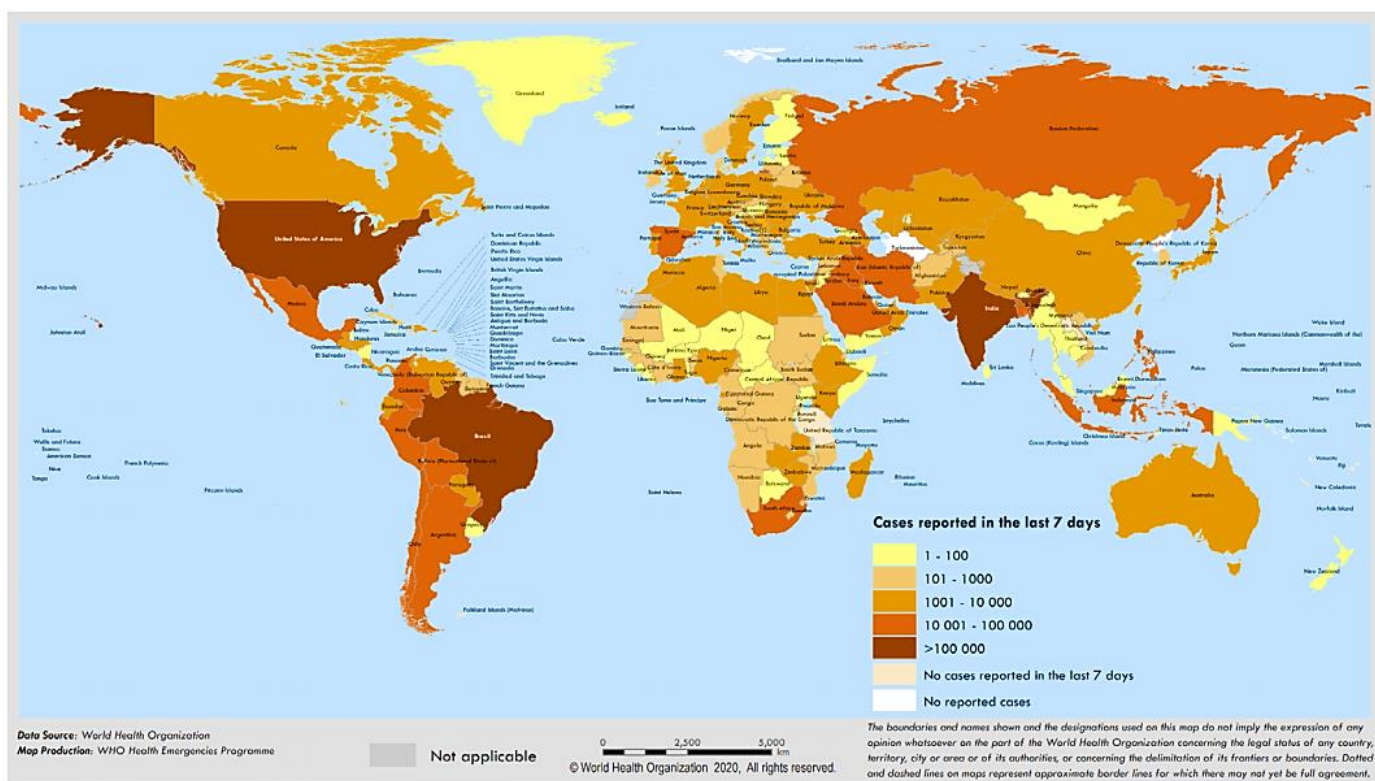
Greenland
Svalbard and Jan Mayen Islands
Russian Federation
Canada
United States of America
Brazil
India
China
Mongolia
Kazakhstan
Australia
New Zealand
Mexico
Argentina
Chile
Peru
Colombia
Saint Pierre and Miquelon
Bermuda
Bahamas
Cuba
Turks and Caicos Islands
Dominican Republic
Puerto Rico
United States Virgin Islands
British Virgin Islands
Anguilla
Saint Martin
Sint Maarten
Saint Barthélemy
Bonaire, Sint Eustatius and Saba
Saint Kitts and Nevis
Antigua and Barbuda
Montserrat
Guadeloupe
Dominica
Martinique
Saint Lucia
Barbados
Saint Vincent and the Grenadines
Grenada
Trinidad and Tobago
French Guiana
Midway Islands
Johnston Atoll
Tokelau
Wallis and Futuna
Samoa
American Samoa
Niue
Tonga
Cook Islands
French Polynesia
Pitcairn Islands
Saint Helena
Falkland Islands (Malvinas)
Cabo Verde
Sao Tome and Principe
Seychelles
Maldives
Sri Lanka
Mauritius
Réunion
Madagascar
Wake Island
Northern Mariana Islands (Commonwealth of the)
Guam
Palau
Micronesia (Federated States of)
Marshall Islands
Kiribati
Nauru
Solomon Islands
Tuvalu
Vanuatu
Fiji
New Caledonia
Norfolk Island
Papua New Guinea
Christmas Island
Cocos (Keeling) Islands
Timor-Leste
Iceland
Faroe Islands
Democratic People's Republic of Korea
Republic of Korea
Japan
Philippines
Cases reported in the last 7 days
1 - 100
101 - 1000
1001 - 10 000
10 001 - 100 000
>100 000
No cases reported in the last 7 days
No reported cases
Data Source: World Health Organization
Map Production: WHO Health Emergencies Programme
Not applicable
0 2,500 5,000 km
© World Health Organization 2020, All rights reserved.
The boundaries and names shown and the designations used on this map do not imply the expression of any opinion whatsoever on the part of the World Health Organization concerning the legal status of any country, territory, city or area or of its authorities, or concerning the delimitation of its frontiers or boundaries. Dotted and dashed lines on maps represent approximate border lines for which there may not yet be full agreement.